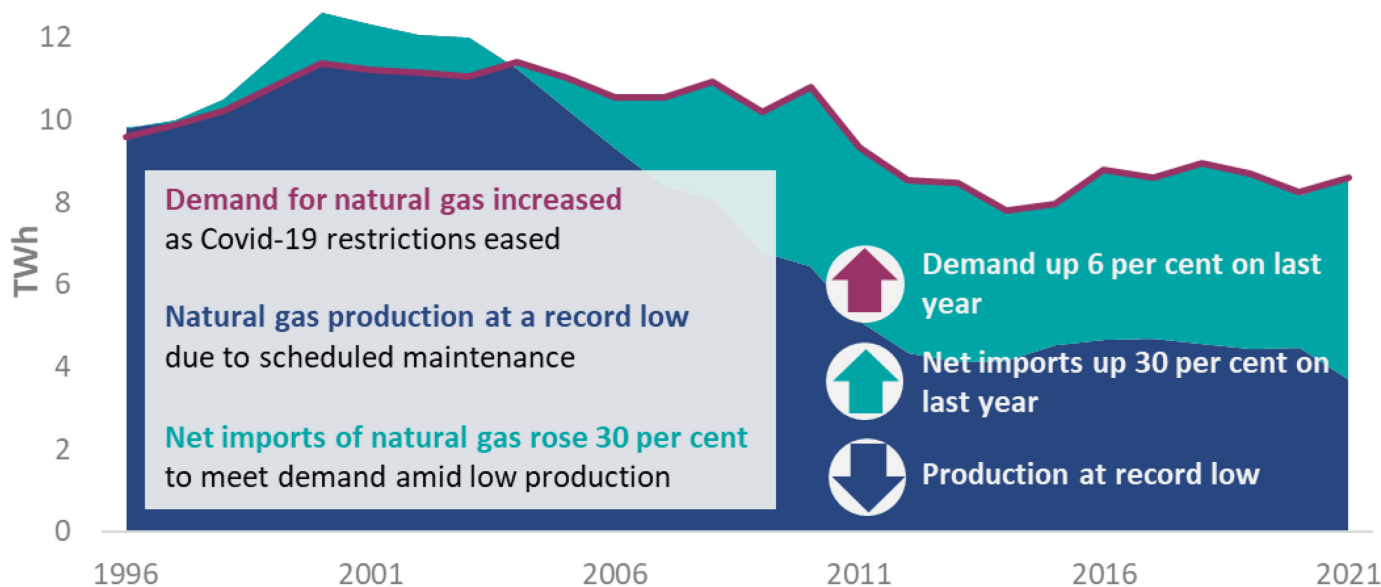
12
10
8
6
4
2
0
TWh

1996
2001
2006
2011
2016
2021

Demand for natural gas increased as Covid-19 restrictions eased

Natural gas production at a record low due to scheduled maintenance

Net imports of natural gas rose 30 per cent to meet demand amid low production

Demand up 6 per cent on last year

Net imports up 30 per cent on last year

Production at record low